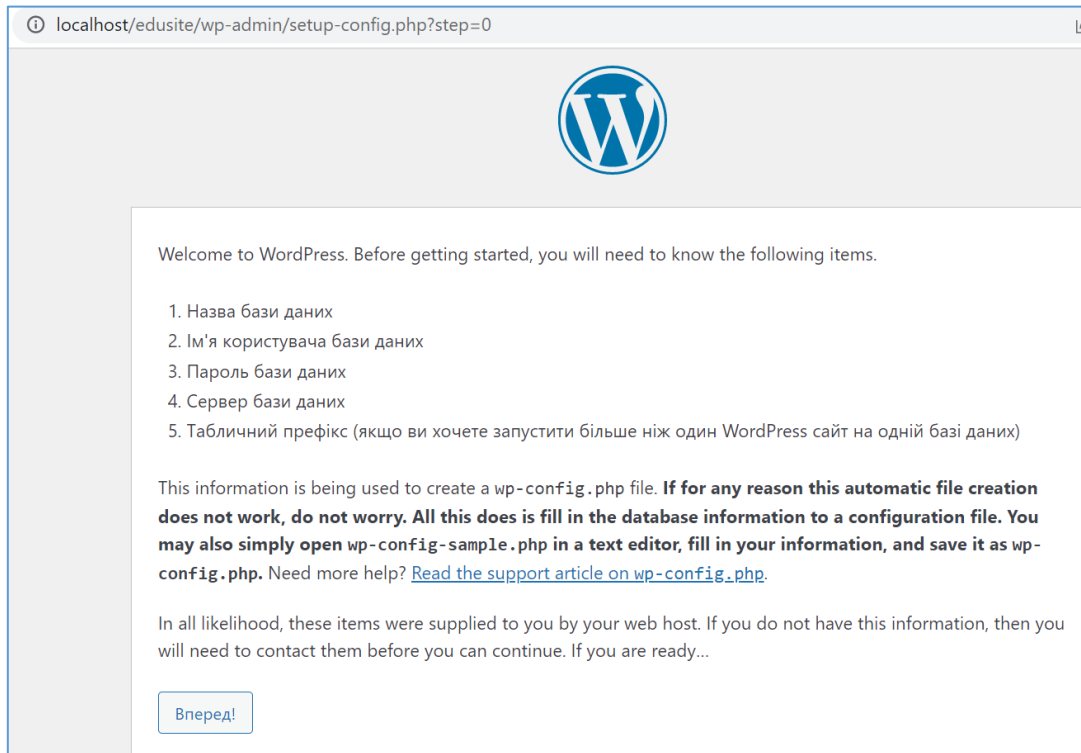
localhost/edusite/wp-admin/setup-config.php?step=0

Welcome to WordPress. Before getting started, you will need to know the following items.

1. Назва бази даних
2. Ім'я користувача бази даних
3. Пароль бази даних
4. Сервер бази даних
5. Табличний префікс (якщо ви хочете запустити більше ніж один WordPress сайт на одній базі даних)

This information is being used to create a wp-config.php file. **If for any reason this automatic file creation does not work, do not worry. All this does is fill in the database information to a configuration file. You may also simply open wp-config-sample.php in a text editor, fill in your information, and save it as wp-config.php.** Need more help? Read the support article on wp-config.php.

In all likelihood, these items were supplied to you by your web host. If you do not have this information, then you will need to contact them before you can continue. If you are ready…

Вперед!